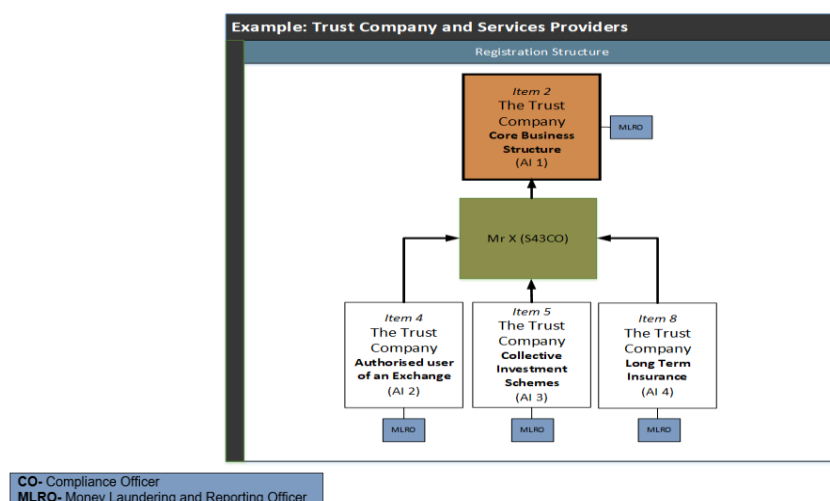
Example: Trust Company and Services Providers

Registration Structure

Item 2
The Trust Company
Core Business Structure
(AI 1)

MLRO

Mr X (S43CO)

Item 4
The Trust Company
Authorised user of an Exchange
(AI 2)

Item 5
The Trust Company
Collective Investment Schemes
(AI 3)

Item 8
The Trust Company
Long Term Insurance
(AI 4)

MLRO

MLRO

MLRO

CO- Compliance Officer
MLRO- Money Laundering and Reporting Officer